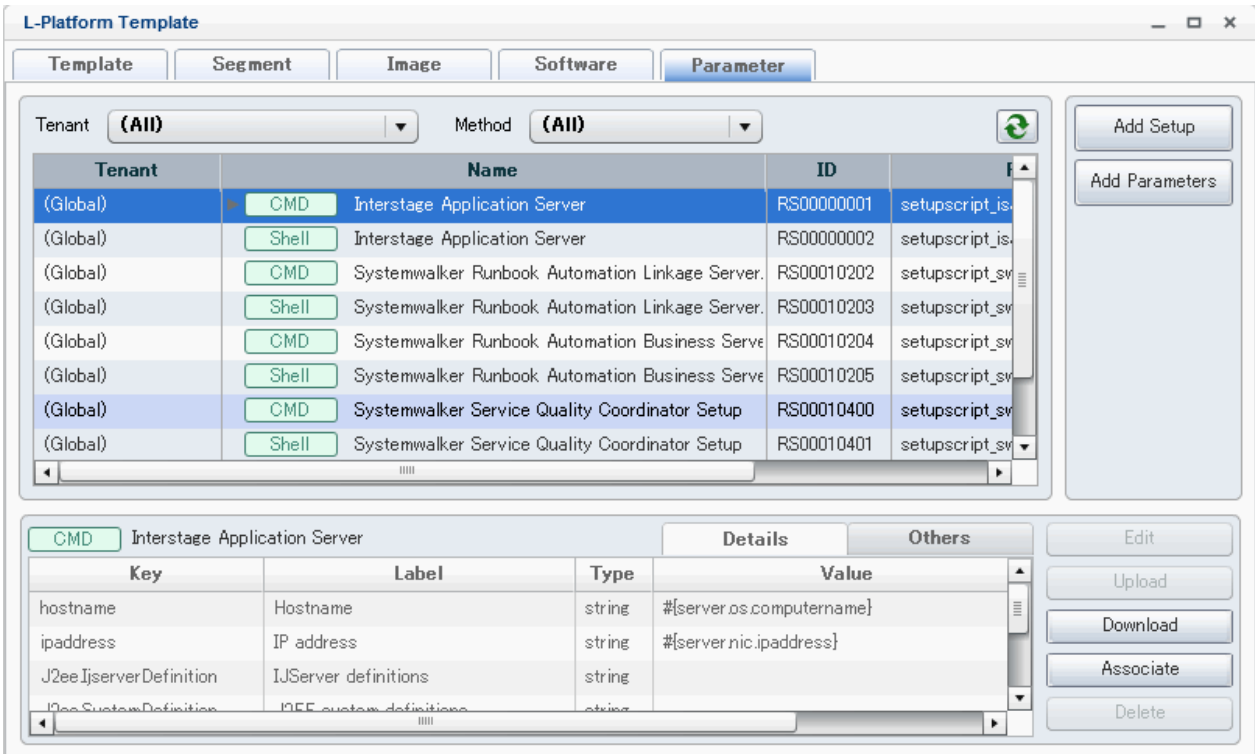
L-Platform Template

Template | Segment | Image | Software | Parameter

Tenant (All) Method (All)

Add Setup

Add Parameters

| Tenant | Name | ID | F |
|---|---|---|---|
| (Global) | CMD Interstage Application Server | RS00000001 | setupscript_is |
| (Global) | Shell Interstage Application Server | RS00000002 | setupscript_is |
| (Global) | CMD Systemwalker Runbook Automation Linkage Server. | RS00010202 | setupscript_sw |
| (Global) | Shell Systemwalker Runbook Automation Linkage Server. | RS00010203 | setupscript_sw |
| (Global) | CMD Systemwalker Runbook Automation Business Serve | RS00010204 | setupscript_sw |
| (Global) | Shell Systemwalker Runbook Automation Business Serve | RS00010205 | setupscript_sw |
| (Global) | CMD Systemwalker Service Quality Coordinator Setup | RS00010400 | setupscript_sw |
| (Global) | Shell Systemwalker Service Quality Coordinator Setup | RS00010401 | setupscript_sw |

CMD Interstage Application Server

Details | Others

| Key | Label | Type | Value |
|---|---|---|---|
| hostname | Hostname | string | #{server.os.computername} |
| ipaddress | IP address | string | #{server.nic.ipaddress} |
| J2ee IjserverDefinition | IJServer definitions | string | |
| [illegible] | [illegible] | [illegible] | |

Edit

Upload

Download

Associate

Delete